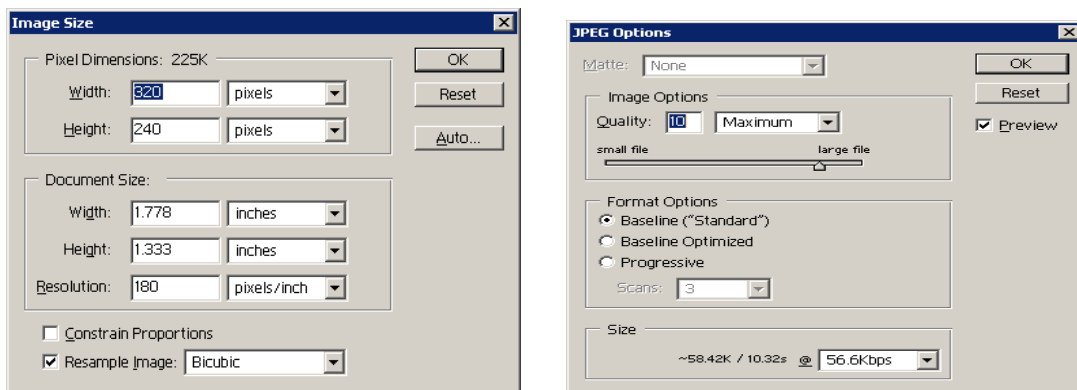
Image Size

Pixel Dimensions: 225K

Width: 320 pixels

Height: 240 pixels

OK

Reset

Auto...

Document Size:

Width: 1.778 inches

Height: 1.333 inches

Resolution: 180 pixels/inch

☐ Constrain Proportions

☑ Resample Image: Bicubic

JPEG Options

Matte: None

OK

Reset

☑ Preview

Image Options

Quality: 10 Maximum

small file

large file

Format Options

◉ Baseline ("Standard")

○ Baseline Optimized

○ Progressive

Scans: 3

Size

~58.42K / 10.32s @ 56.6Kbps